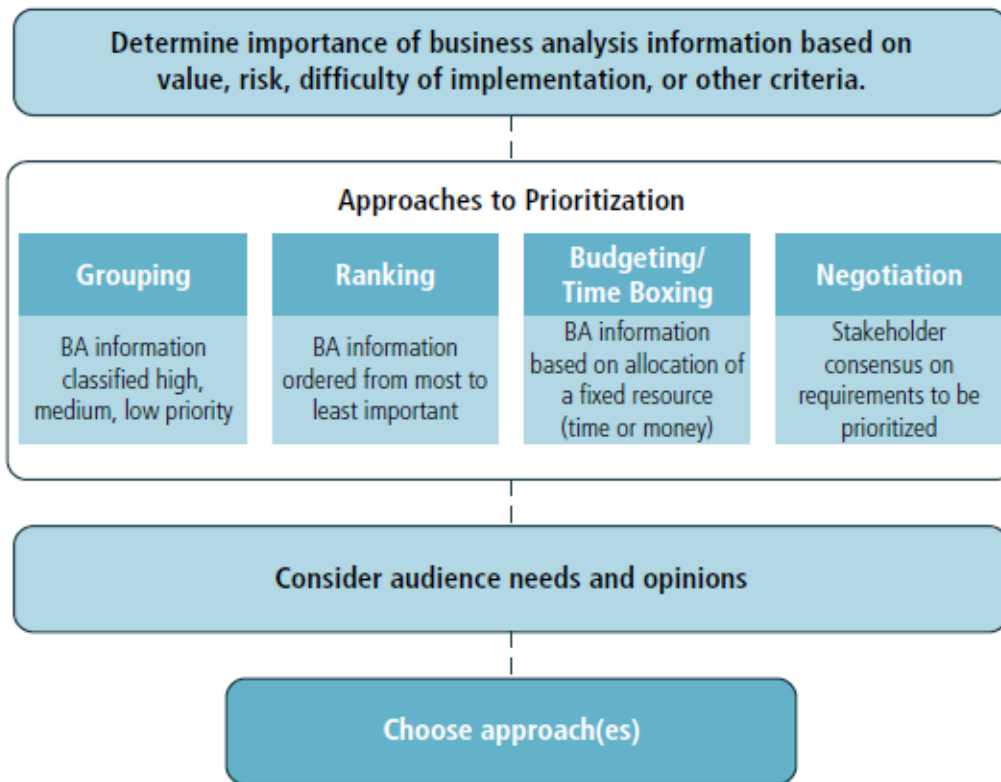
Determine importance of business analysis information based on value, risk, difficulty of implementation, or other criteria.

Approaches to Prioritization

Grouping

BA information classified high, medium, low priority

Ranking

BA information ordered from most to least important

Budgeting/ Time Boxing

BA information based on allocation of a fixed resource (time or money)

Negotiation

Stakeholder consensus on requirements to be prioritized

Consider audience needs and opinions

Choose approach(es)